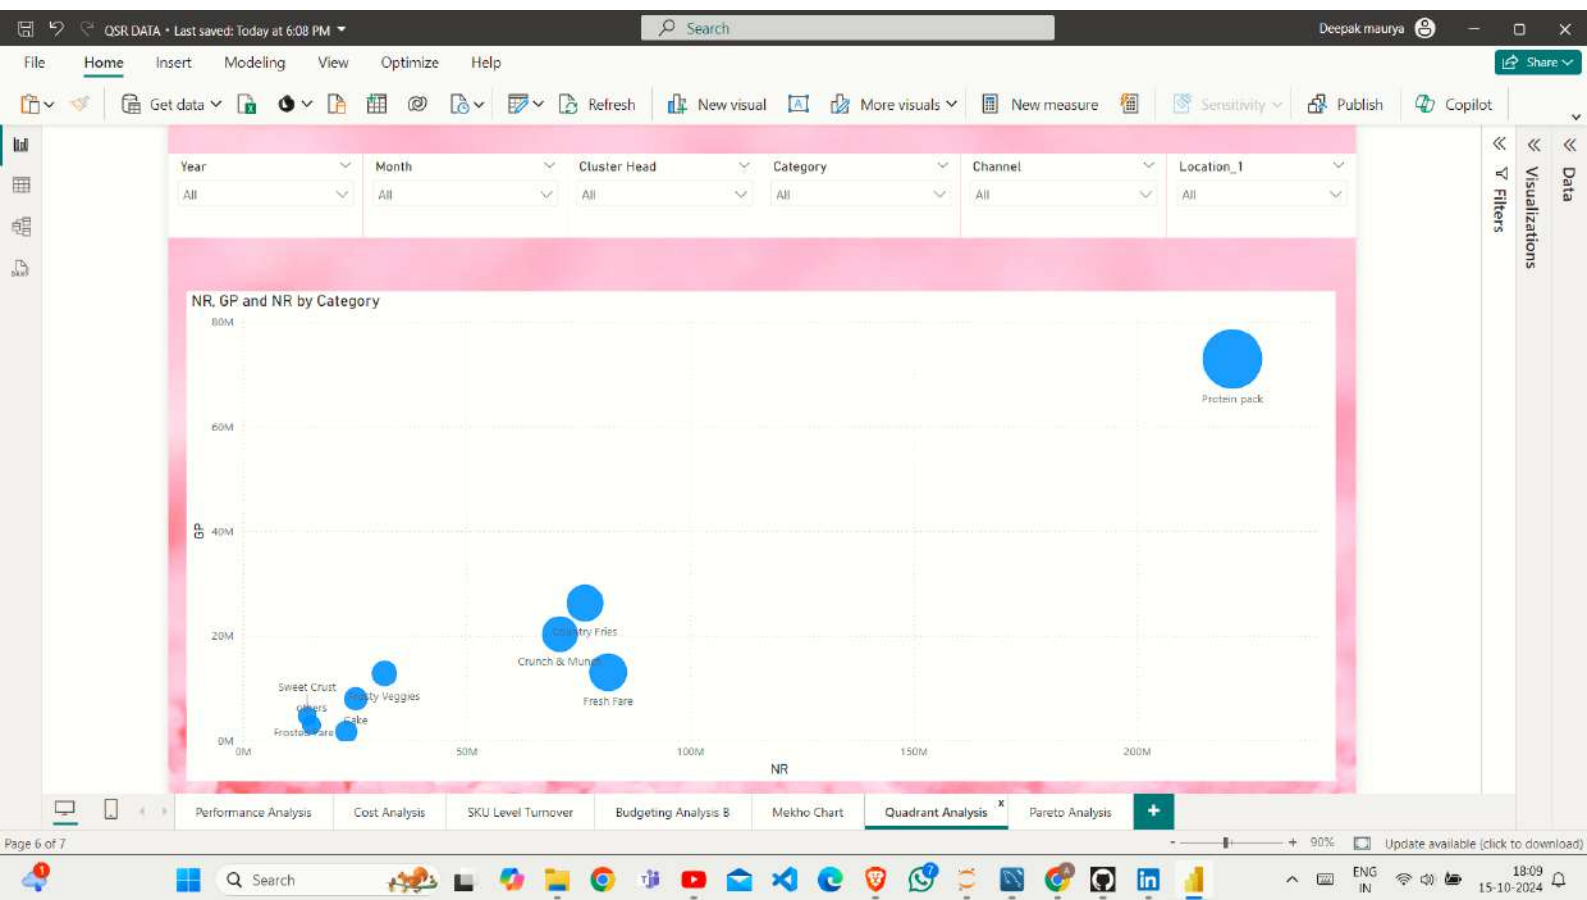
QSR DATA • Last saved: Today at 6:08 PM
Search
Deepak maurya

File Home Insert Modeling View Optimize Help
Share

Get data
Refresh
New visual
More visuals
New measure
Sensitivity
Publish
Copilot

Year
All
Month
All
Cluster Head
All
Category
All
Channel
All
Location_1
All

Filters
Visualizations
Data

NR, GP and NR by Category

80M
60M
40M
20M
0M
GP

0M
50M
100M
150M
200M
NR

Protein pack
Country Fries
Crunch & Munch
Fresh Fare
Sweet Crust
Tasty Veggies
Others
Cake
Frosted Fare

Performance Analysis
Cost Analysis
SKU Level Turnover
Budgeting Analysis B
Mekko Chart
Quadrant Analysis
Pareto Analysis
+

Page 6 of 7
90%
Update available (click to download)

Search
ENG IN
18:09
15-10-2024